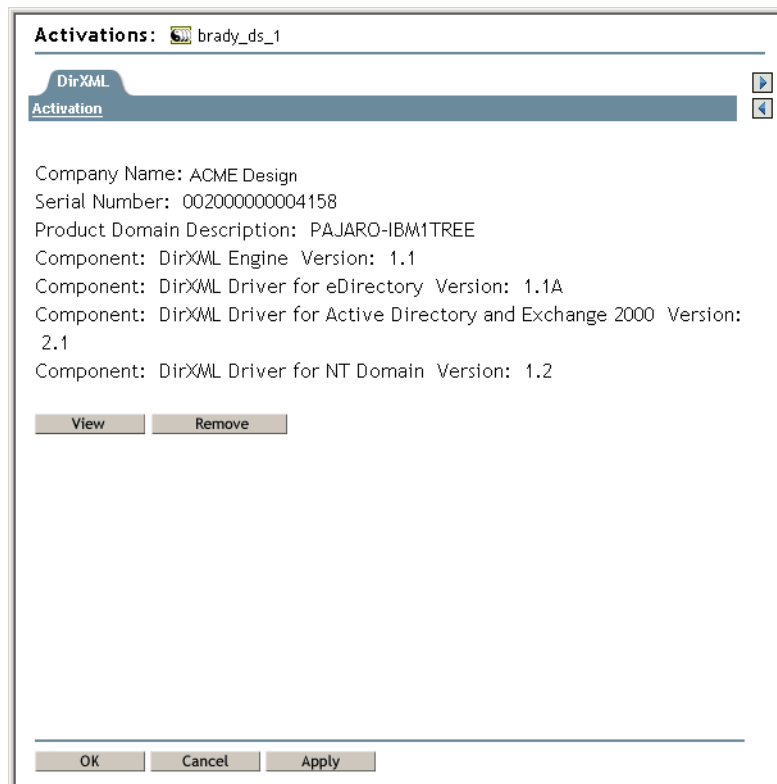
Activations: brady_ds_1

DirXML

Activation

Company Name: ACME Design
Serial Number: 002000000004158
Product Domain Description: PAJARO-IBM1TREE
Component: DirXML Engine Version: 1.1
Component: DirXML Driver for eDirectory Version: 1.1A
Component: DirXML Driver for Active Directory and Exchange 2000 Version: 2.1
Component: DirXML Driver for NT Domain Version: 1.2

View Remove

OK Cancel Apply